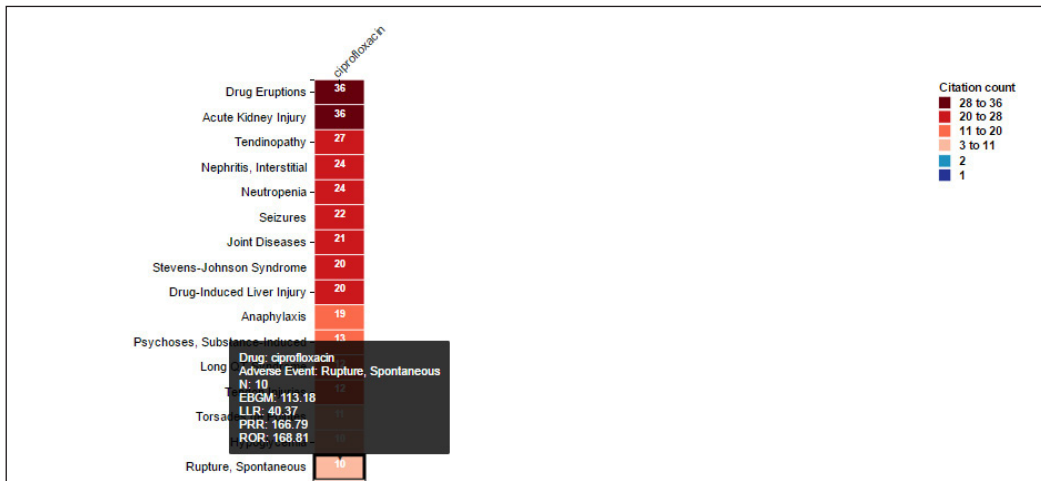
ciprofloxacin

Drug Eruptions 36
Acute Kidney Injury 36
Tendinopathy 27
Nephritis, Interstitial 24
Neutropenia 24
Seizures 22
Joint Diseases 21
Stevens-Johnson Syndrome 20
Drug-Induced Liver Injury 20
Anaphylaxis 19
Psychoses, Substance-Induced 13
Long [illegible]
Te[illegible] 12
Torsad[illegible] 11
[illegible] 10
Rupture, Spontaneous 10

Drug: ciprofloxacin
Adverse Event: Rupture, Spontaneous
N: 10
EBGM: 113.18
LLR: 40.37
PRR: 166.79
ROR: 168.81

Citation count
28 to 36
20 to 28
11 to 20
3 to 11
2
1